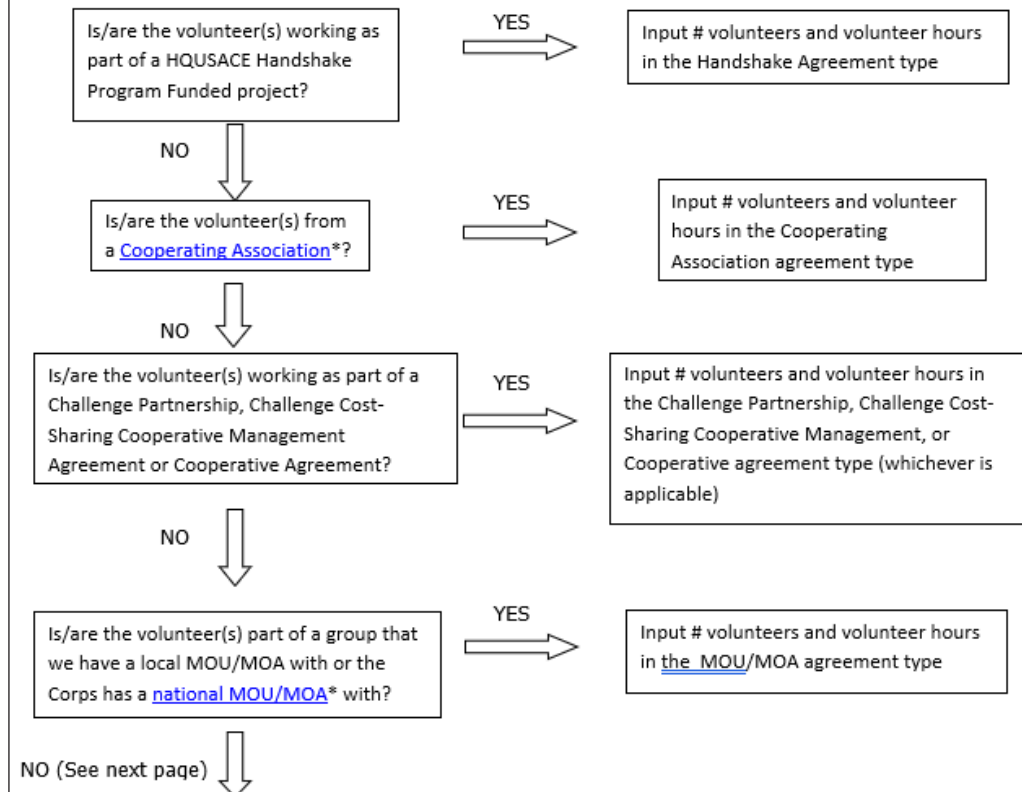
Is/are the volunteer(s) working as part of a HQUSACE Handshake Program Funded project?

YES

Input # volunteers and volunteer hours in the Handshake Agreement type

NO

Is/are the volunteer(s) from a Cooperating Association*?

YES

Input # volunteers and volunteer hours in the Cooperating Association agreement type

NO

Is/are the volunteer(s) working as part of a Challenge Partnership, Challenge Cost-Sharing Cooperative Management Agreement or Cooperative Agreement?

YES

Input # volunteers and volunteer hours in the Challenge Partnership, Challenge Cost-Sharing Cooperative Management, or Cooperative agreement type (whichever is applicable)

NO

Is/are the volunteer(s) part of a group that we have a local MOU/MOA with or the Corps has a national MOU/MOA* with?

YES

Input # volunteers and volunteer hours in the MOU/MOA agreement type

NO (See next page)